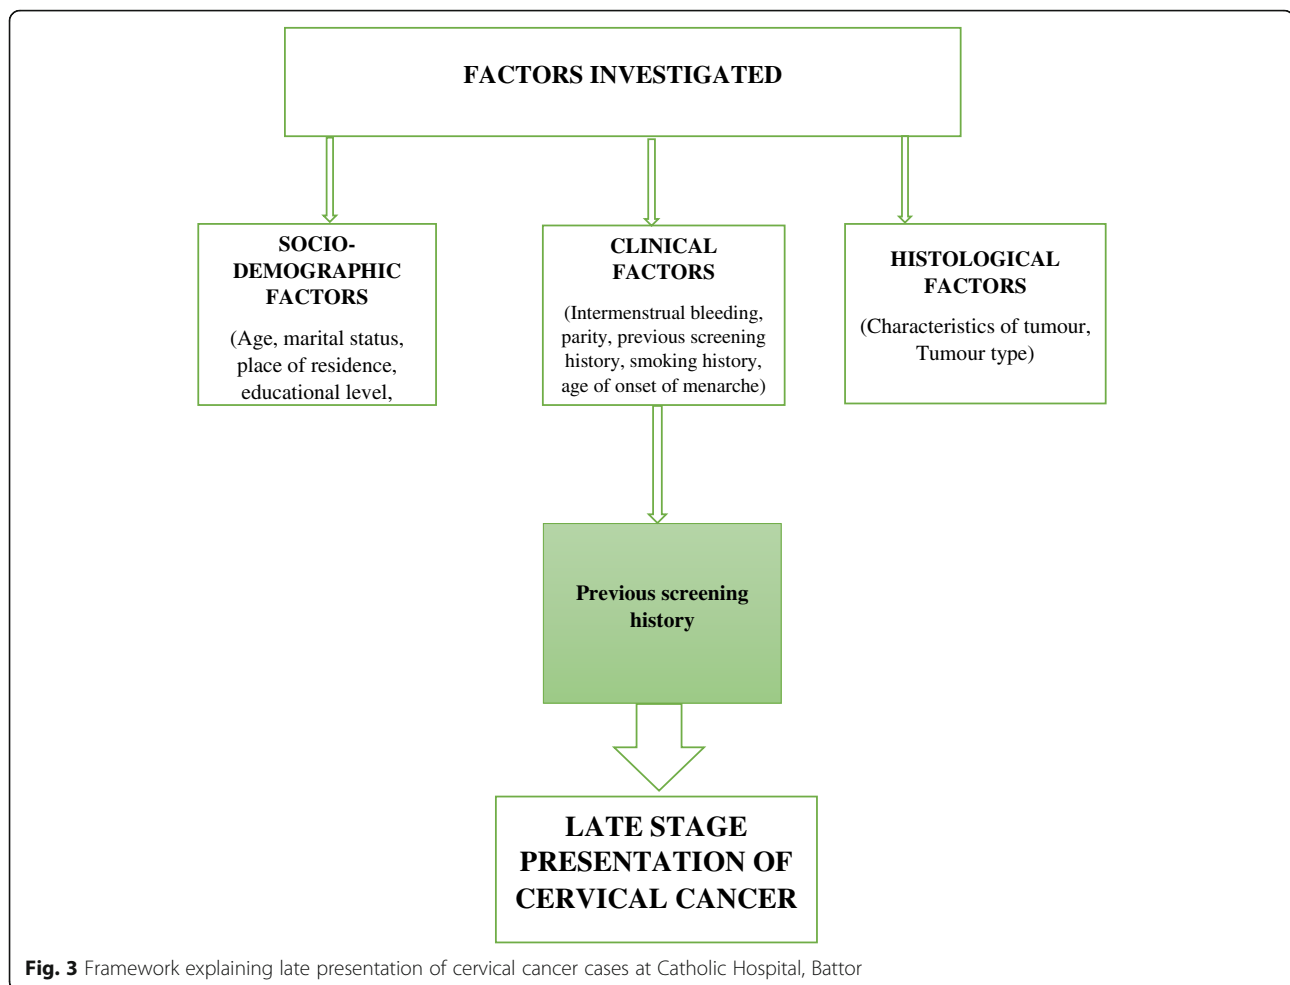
FACTORS INVESTIGATED

SOCIO-DEMOGRAPHIC FACTORS

(Age, marital status, place of residence, educational level,

CLINICAL FACTORS

(Intermenstrual bleeding, parity, previous screening history, smoking history, age of onset of menarche)

HISTOLOGICAL FACTORS

(Characteristics of tumour, Tumour type)

Previous screening history

LATE STAGE PRESENTATION OF CERVICAL CANCER

**Fig. 3** Framework explaining late presentation of cervical cancer cases at Catholic Hospital, Battor